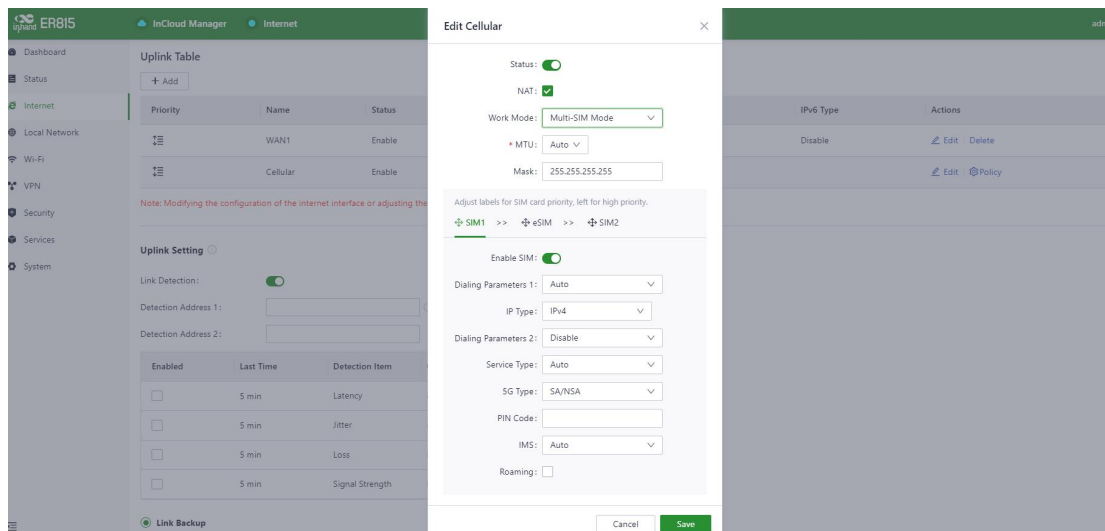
inhand ER815

InCloud Manager
Internet

adr

Dashboard
Status
Internet
Local Network
Wi-Fi
VPN
Security
Services
System

Uplink Table

+ Add

| Priority | Name | Status |
|---|---|---|
|  | WAN1 | Enable |
|  | Cellular | Enable |

| IPv6 Type | Actions |
|---|---|
| Disable | Edit Delete |
|  | Edit Policy |

Note: Modifying the configuration of the internet interface or adjusting the

Uplink Setting

Link Detection:

Detection Address 1:

Detection Address 2:

| Enabled | Last Time | Detection Item |
|---|---|---|
|  | 5 min | Latency |
|  | 5 min | Jitter |
|  | 5 min | Loss |
|  | 5 min | Signal Strength |

Link Backup

Edit Cellular

Status:

NAT:

Work Mode: Multi-SIM Mode

* MTU: Auto

Mask: 255.255.255.255

Adjust labels for SIM card priority, left for high priority.

SIM1 >> eSIM >> SIM2

Enable SIM:

Dialing Parameters 1: Auto

IP Type: IPv4

Dialing Parameters 2: Disable

Service Type: Auto

5G Type: SA/NSA

PIN Code:

IMS: Auto

Roaming:

Cancel
Save